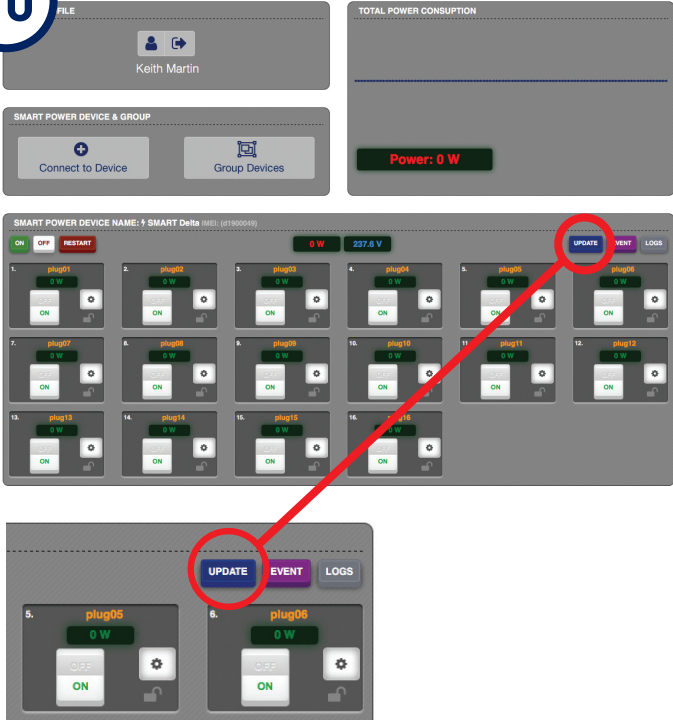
FILE

Keith Martin

TOTAL POWER CONSUPTION

SMART POWER DEVICE & GROUP

Connect to Device

Group Devices

Power: 0 W

SMART POWER DEVICE NAME: SMART Delta IMEI: (d1900049)

ON OFF RESTART

0 W 237.6 V

UPDATE EVENT LOGS

1. plug01 0 W OFF ON
2. plug02 0 W OFF ON
3. plug03 0 W OFF ON
4. plug04 0 W OFF ON
5. plug05 0 W OFF ON
6. plug06 0 W OFF ON
7. plug07 0 W OFF ON
8. plug08 0 W OFF ON
9. plug09 0 W OFF ON
10. plug10 0 W OFF ON
11. plug11 0 W OFF ON
12. plug12 0 W OFF ON
13. plug13 0 W OFF ON
14. plug14 0 W OFF ON
15. plug15 0 W OFF ON
16. plug16 0 W OFF ON

UPDATE EVENT LOGS

5. plug05 0 W OFF ON

6. plug06 0 W OFF ON